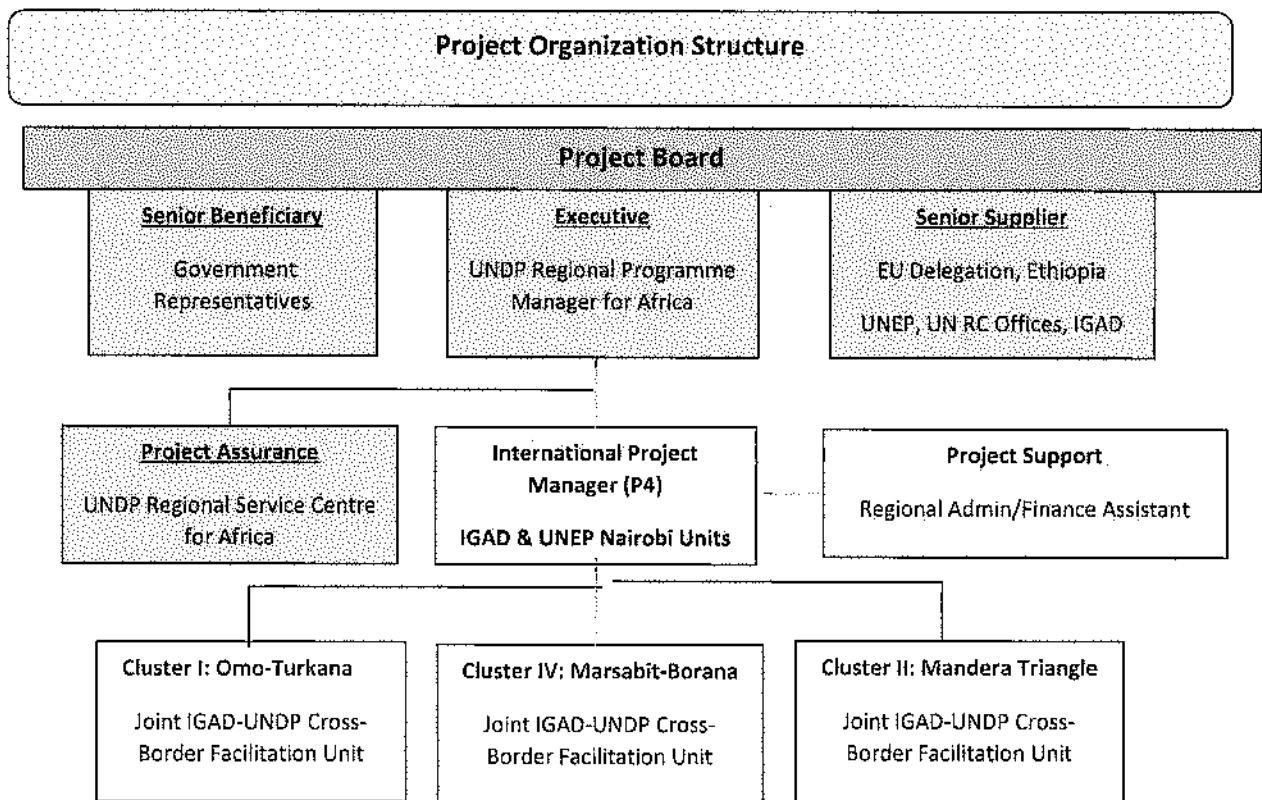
Project Organization Structure

Project Board

Senior Beneficiary

Government Representatives

Executive

UNDP Regional Programme Manager for Africa

Senior Supplier

EU Delegation, Ethiopia

UNEP, UN RC Offices, IGAD

Project Assurance

UNDP Regional Service Centre for Africa

International Project Manager (P4)

IGAD & UNEP Nairobi Units

Project Support

Regional Admin/Finance Assistant

Cluster I: Omo-Turkana

Joint IGAD-UNDP Cross-Border Facilitation Unit

Cluster IV: Marsabit-Borana

Joint IGAD-UNDP Cross-Border Facilitation Unit

Cluster II: Mandera Triangle

Joint IGAD-UNDP Cross-Border Facilitation Unit